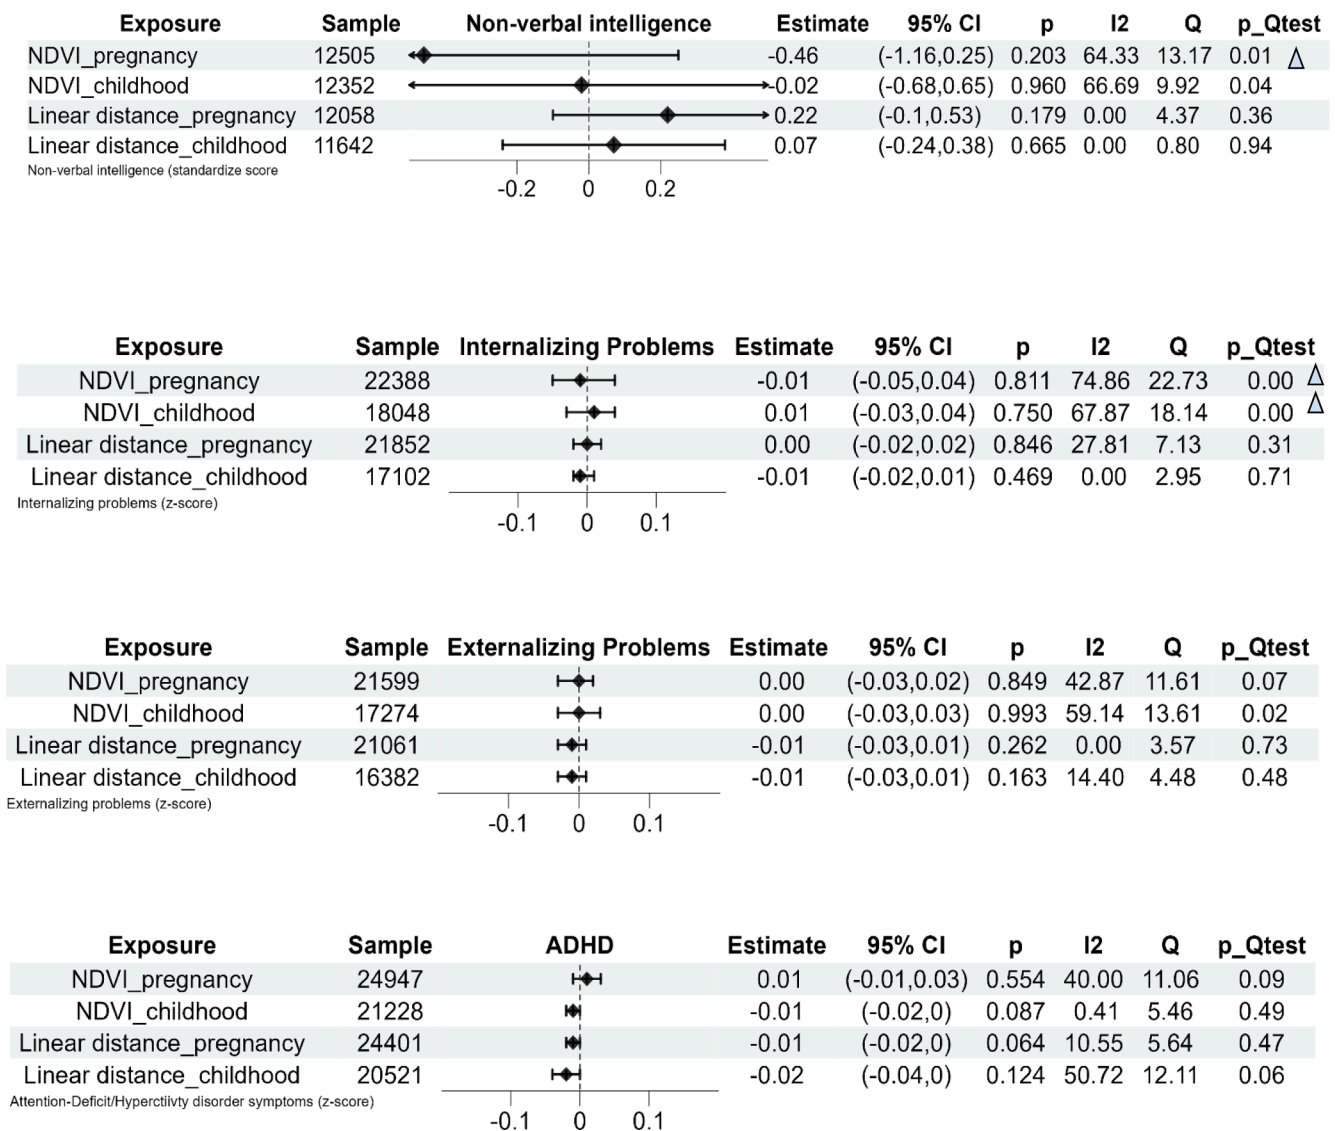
| Exposure | Sample | Non-verbal intelligence | Estimate | 95% CI | p | I2 | Q | p_Qtest |
|---|---|---|---|---|---|---|---|---|
| NDVI_pregnancy | 12505 | | -0.46 | (-1.16,0.25) | 0.203 | 64.33 | 13.17 | 0.01 △ |
| NDVI_childhood | 12352 | | -0.02 | (-0.68,0.65) | 0.960 | 66.69 | 9.92 | 0.04 |
| Linear distance_pregnancy | 12058 | | 0.22 | (-0.1,0.53) | 0.179 | 0.00 | 4.37 | 0.36 |
| Linear distance_childhood | 11642 | | 0.07 | (-0.24,0.38) | 0.665 | 0.00 | 0.80 | 0.94 |

Non-verbal intelligence (standardize score

-0.2 0 0.2

| Exposure | Sample | Internalizing Problems | Estimate | 95% CI | p | I2 | Q | p_Qtest |
|---|---|---|---|---|---|---|---|---|
| NDVI_pregnancy | 22388 | | -0.01 | (-0.05,0.04) | 0.811 | 74.86 | 22.73 | 0.00 △ |
| NDVI_childhood | 18048 | | 0.01 | (-0.03,0.04) | 0.750 | 67.87 | 18.14 | 0.00 △ |
| Linear distance_pregnancy | 21852 | | 0.00 | (-0.02,0.02) | 0.846 | 27.81 | 7.13 | 0.31 |
| Linear distance_childhood | 17102 | | -0.01 | (-0.02,0.01) | 0.469 | 0.00 | 2.95 | 0.71 |

Internalizing problems (z-score)

-0.1 0 0.1

| Exposure | Sample | Externalizing Problems | Estimate | 95% CI | p | I2 | Q | p_Qtest |
|---|---|---|---|---|---|---|---|---|
| NDVI_pregnancy | 21599 | | 0.00 | (-0.03,0.02) | 0.849 | 42.87 | 11.61 | 0.07 |
| NDVI_childhood | 17274 | | 0.00 | (-0.03,0.03) | 0.993 | 59.14 | 13.61 | 0.02 |
| Linear distance_pregnancy | 21061 | | -0.01 | (-0.03,0.01) | 0.262 | 0.00 | 3.57 | 0.73 |
| Linear distance_childhood | 16382 | | -0.01 | (-0.03,0.01) | 0.163 | 14.40 | 4.48 | 0.48 |

Externalizing problems (z-score)

-0.1 0 0.1

| Exposure | Sample | ADHD | Estimate | 95% CI | p | I2 | Q | p_Qtest |
|---|---|---|---|---|---|---|---|---|
| NDVI_pregnancy | 24947 | | 0.01 | (-0.01,0.03) | 0.554 | 40.00 | 11.06 | 0.09 |
| NDVI_childhood | 21228 | | -0.01 | (-0.02,0) | 0.087 | 0.41 | 5.46 | 0.49 |
| Linear distance_pregnancy | 24401 | | -0.01 | (-0.02,0) | 0.064 | 10.55 | 5.64 | 0.47 |
| Linear distance_childhood | 20521 | | -0.02 | (-0.04,0) | 0.124 | 50.72 | 12.11 | 0.06 |

Attention-Deficit/Hyperctiivty disorder symptoms (z-score)

-0.1 0 0.1